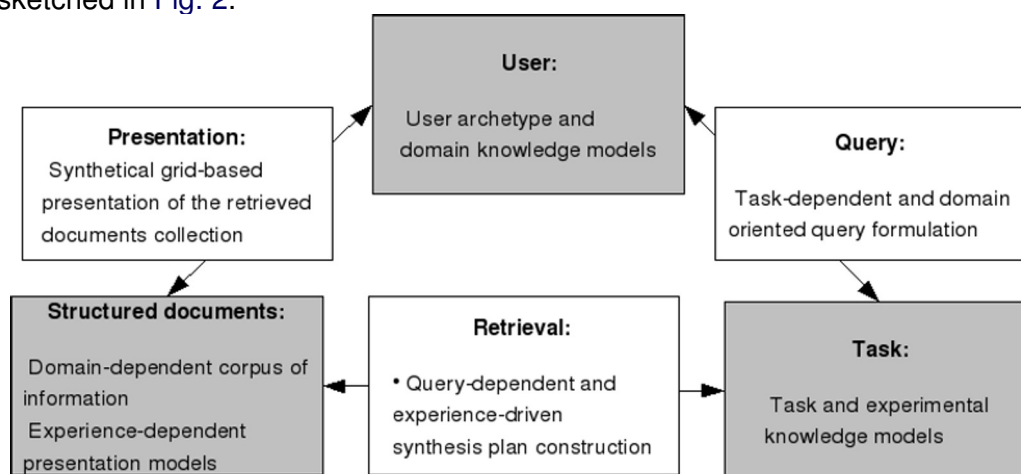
sketched in Fig. 2.

User:

User archetype and domain knowledge models

Presentation:

Synthetical grid-based presentation of the retrieved documents collection

Query:

Task-dependent and domain oriented query formulation

Structured documents:

Domain-dependent corpus of information

Experience-dependent presentation models

Retrieval:

• Query-dependent and experience-driven synthesis plan construction

Task:

Task and experimental knowledge models